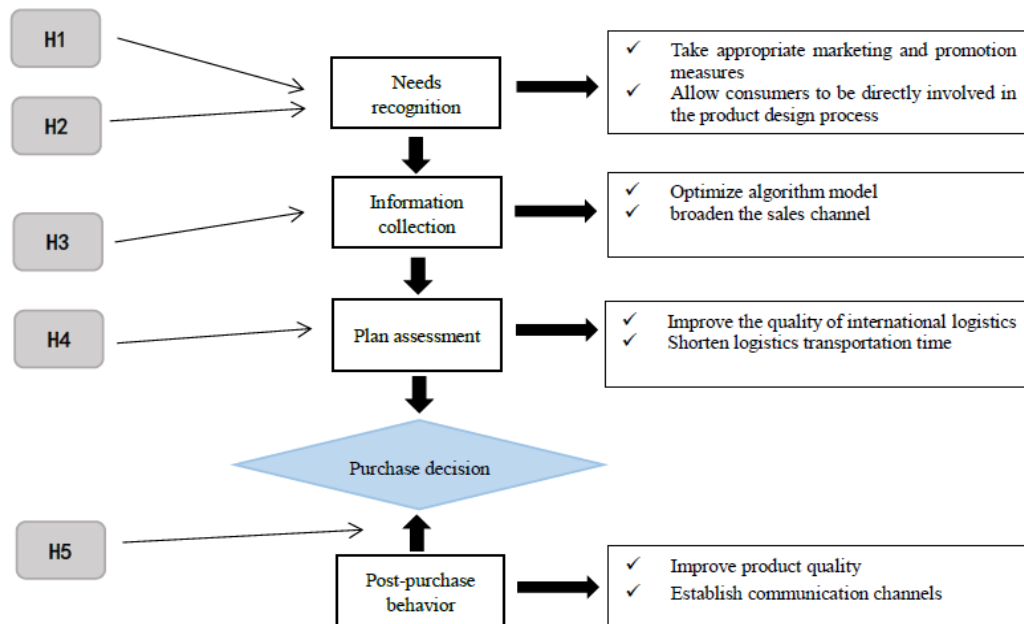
H1

H2

Needs recognition

✓ Take appropriate marketing and promotion measures
✓ Allow consumers to be directly involved in the product design process

H3

Information collection

✓ Optimize algorithm model
✓ broaden the sales channel

H4

Plan assessment

✓ Improve the quality of international logistics
✓ Shorten logistics transportation time

Purchase decision

H5

Post-purchase behavior

✓ Improve product quality
✓ Establish communication channels